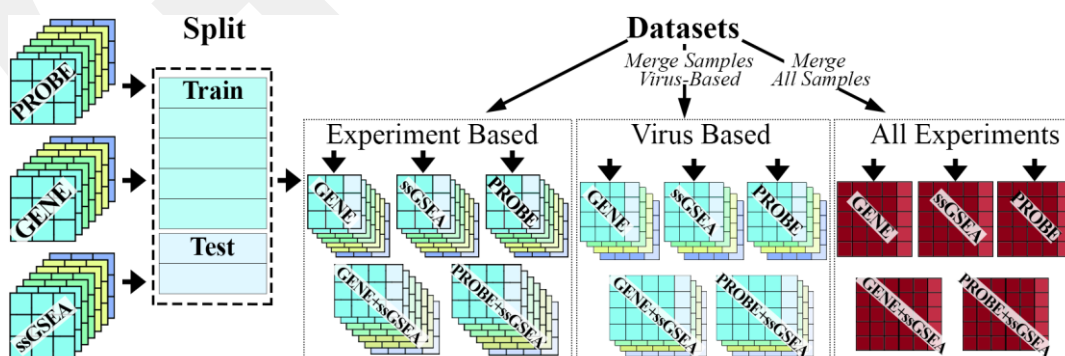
Split

PROBE

GENE

ssGSEA

Train

Test

Datasets

Merge Samples Virus-Based

Merge All Samples

Experiment Based

GENE

ssGSEA

PROBE

GENE+ssGSEA

PROBE+ssGSEA

Virus Based

GENE

ssGSEA

PROBE

GENE+ssGSEA

PROBE+ssGSEA

All Experiments

GENE

ssGSEA

PROBE

GENE+ssGSEA

PROBE+ssGSEA